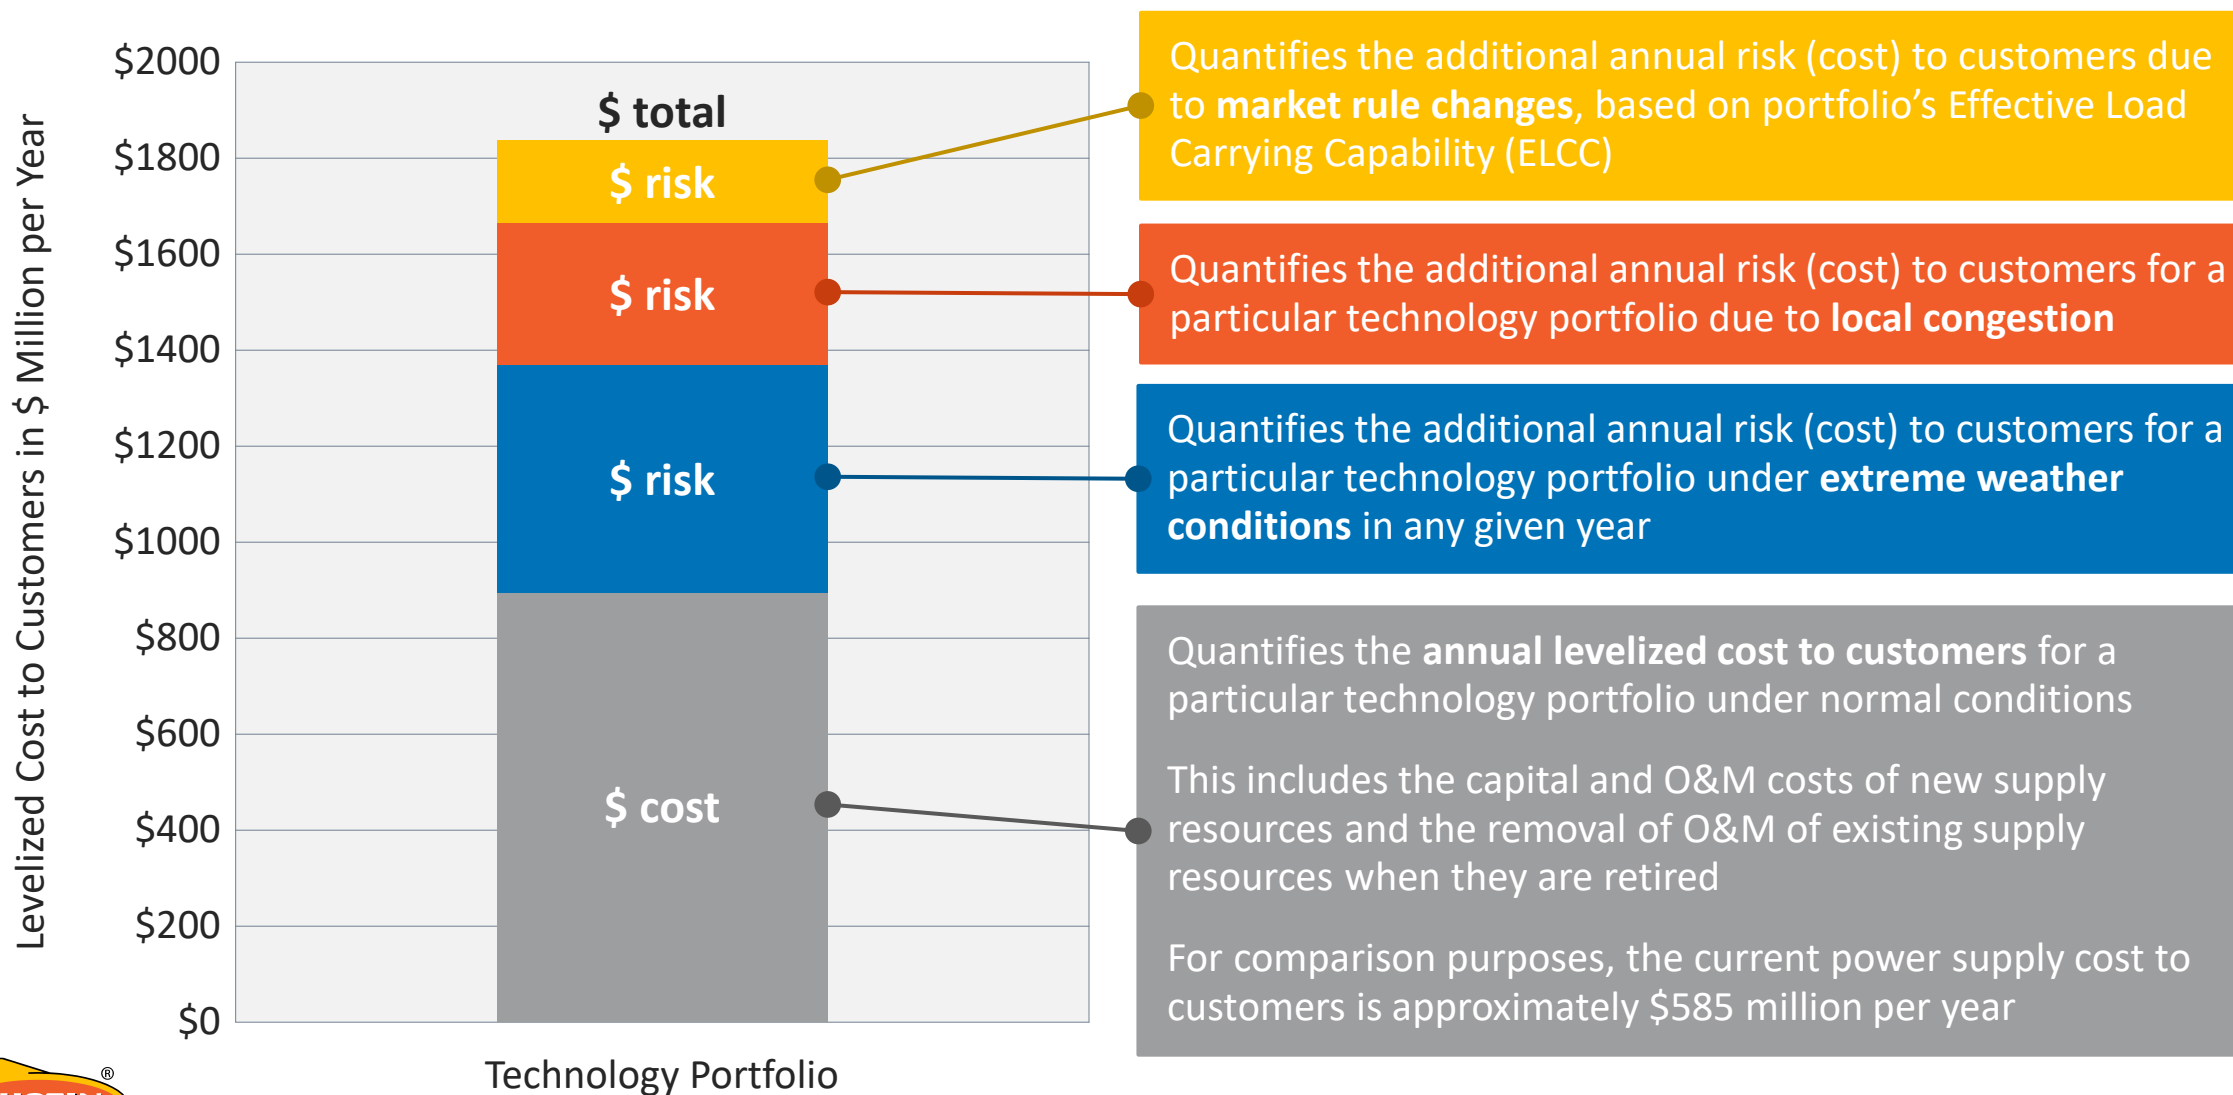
Levelized Cost to Customers in $ Million per Year

$2000
$1800
$1600
$1400
$1200
$1000
$800
$600
$400
$200
$0

$ total
$ risk
$ risk
$ risk
$ cost

Technology Portfolio

Quantifies the additional annual risk (cost) to customers due to **market rule changes**, based on portfolio's Effective Load Carrying Capability (ELCC)

Quantifies the additional annual risk (cost) to customers for a particular technology portfolio due to **local congestion**

Quantifies the additional annual risk (cost) to customers for a particular technology portfolio under **extreme weather conditions** in any given year

Quantifies the **annual levelized cost to customers** for a particular technology portfolio under normal conditions

This includes the capital and O&M costs of new supply resources and the removal of O&M of existing supply resources when they are retired

For comparison purposes, the current power supply cost to customers is approximately $585 million per year

®